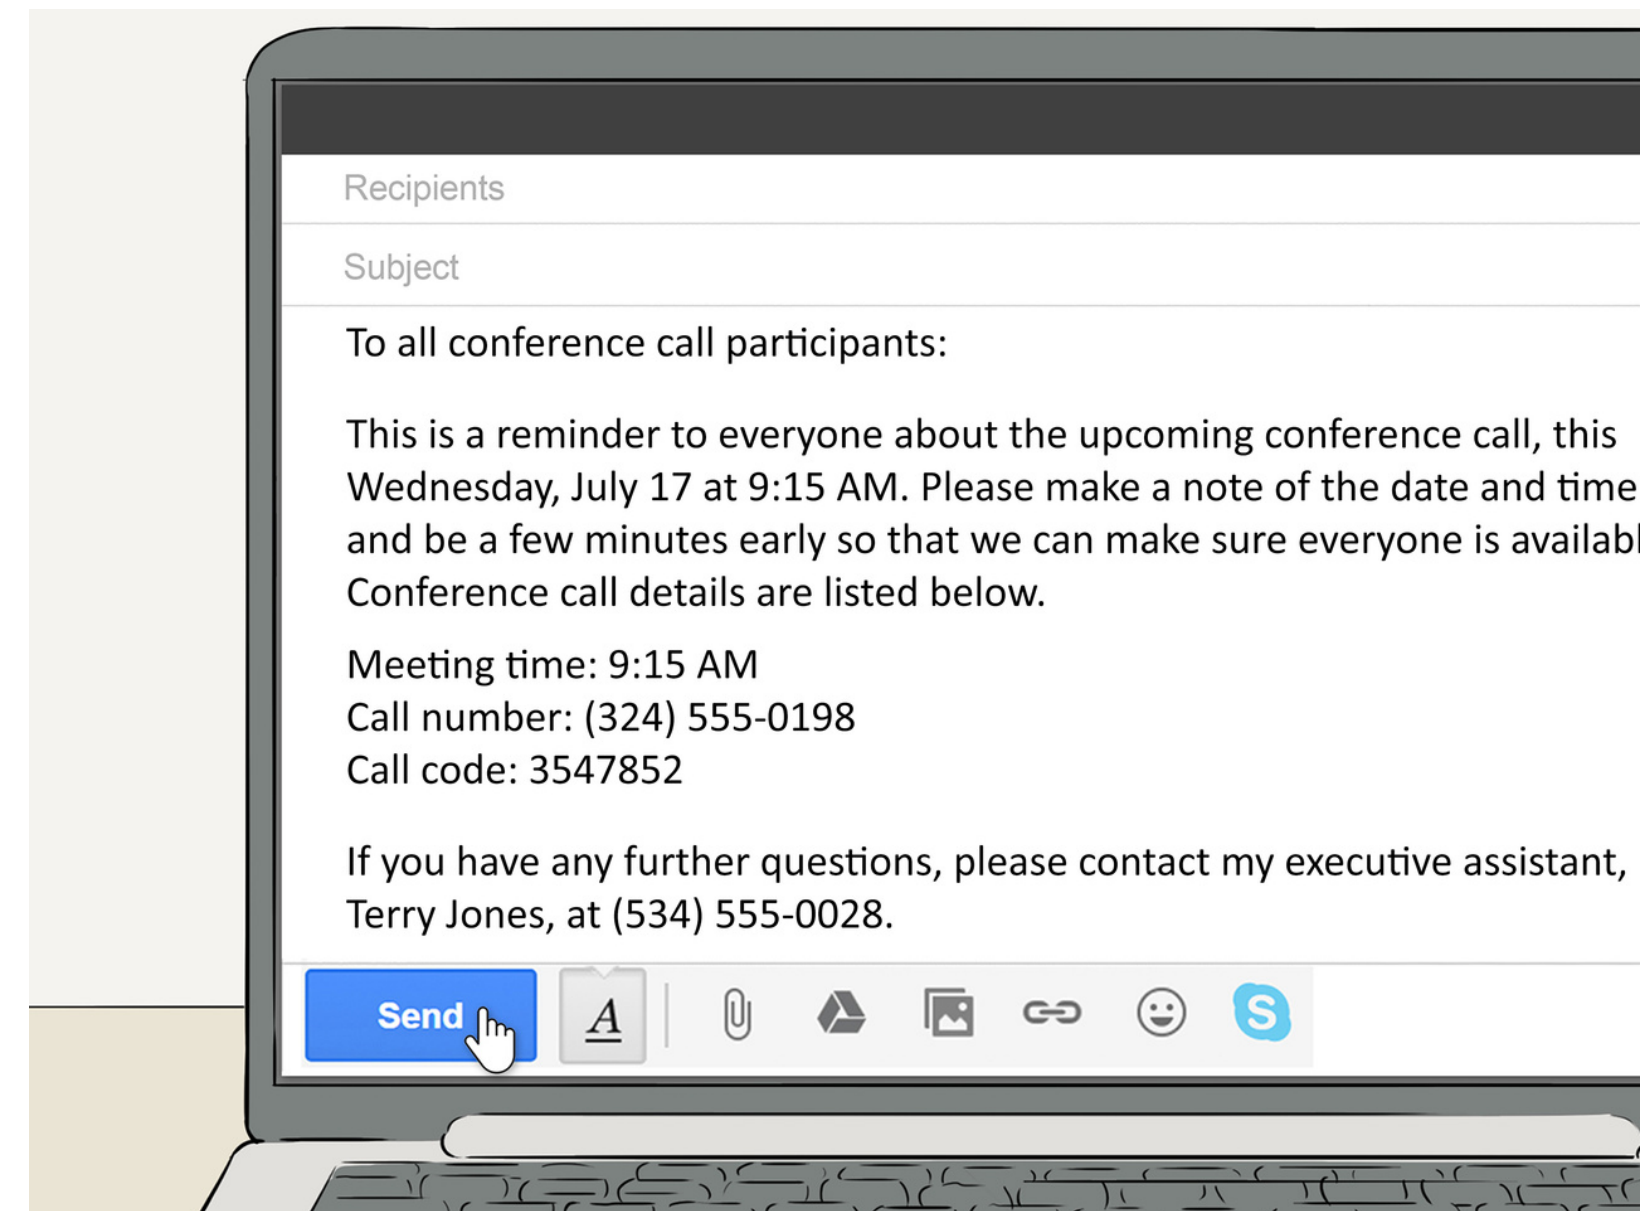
Recipients

Subject

To all conference call participants:

This is a reminder to everyone about the upcoming conference call, this Wednesday, July 17 at 9:15 AM. Please make a note of the date and time and be a few minutes early so that we can make sure everyone is availabl Conference call details are listed below.

Meeting time: 9:15 AM
Call number: (324) 555-0198
Call code: 3547852

If you have any further questions, please contact my executive assistant, Terry Jones, at (534) 555-0028.

Send

A